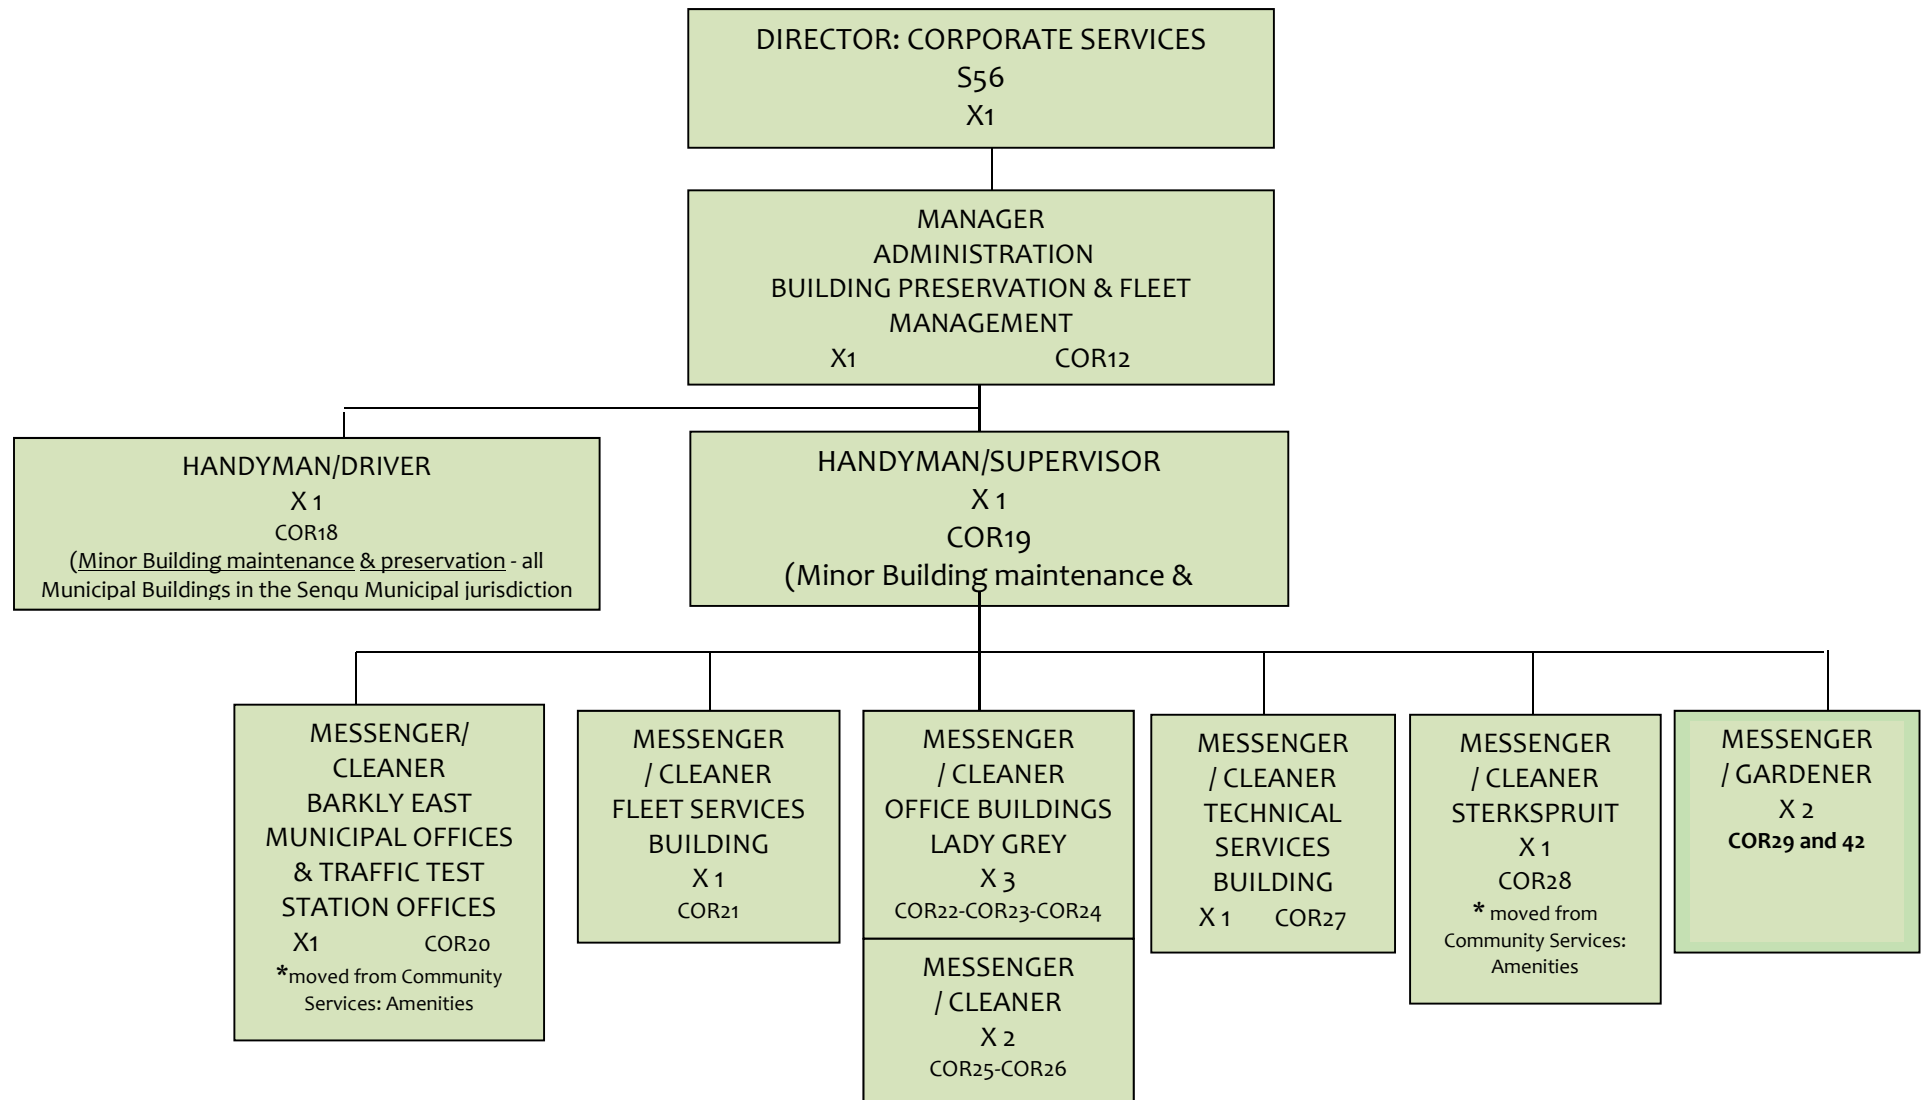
DIRECTOR: CORPORATE SERVICES
S56
X1

MANAGER
ADMINISTRATION
BUILDING PRESERVATION & FLEET MANAGEMENT
X1 COR12

HANDYMAN/DRIVER
X 1
COR18
(Minor Building maintenance & preservation - all Municipal Buildings in the Senqu Municipal jurisdiction

HANDYMAN/SUPERVISOR
X 1
COR19
(Minor Building maintenance &

MESSENGER/ CLEANER
BARKLY EAST MUNICIPAL OFFICES & TRAFFIC TEST STATION OFFICES
X1 COR20
*moved from Community Services: Amenities

MESSENGER / CLEANER
FLEET SERVICES BUILDING
X 1
COR21

MESSENGER / CLEANER
OFFICE BUILDINGS LADY GREY
X 3
COR22-COR23-COR24

MESSENGER / CLEANER
X 2
COR25-COR26

MESSENGER / CLEANER
TECHNICAL SERVICES BUILDING
X 1 COR27

MESSENGER / CLEANER
STERKSPRUIT
X 1
COR28
* moved from Community Services: Amenities

MESSENGER / GARDENER
X 2
COR29 and 42